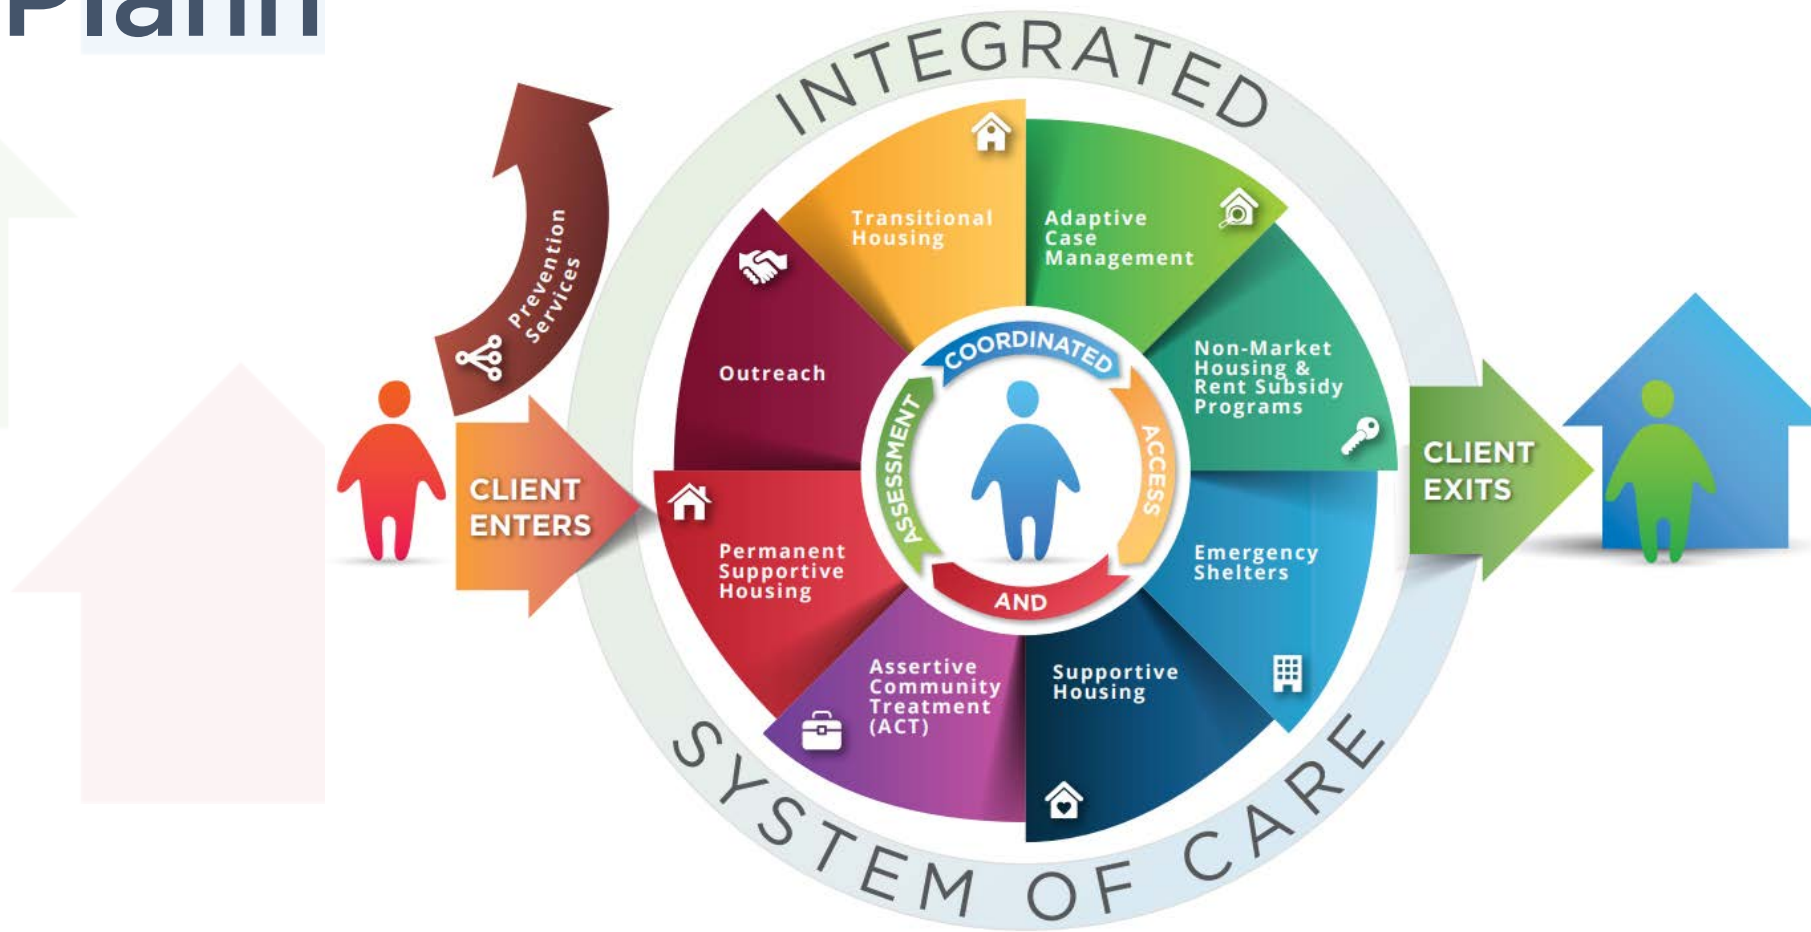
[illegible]

INTEGRATED

Prevention Services

CLIENT ENTERS

Transitional Housing

Adaptive Case Management

Outreach

Non-Market Housing & Rent Subsidy Programs

COORDINATED ACCESS AND ASSESSMENT

Permanent Supportive Housing

Emergency Shelters

Assertive Community Treatment (ACT)

Supportive Housing

CLIENT EXITS

SYSTEM OF CARE